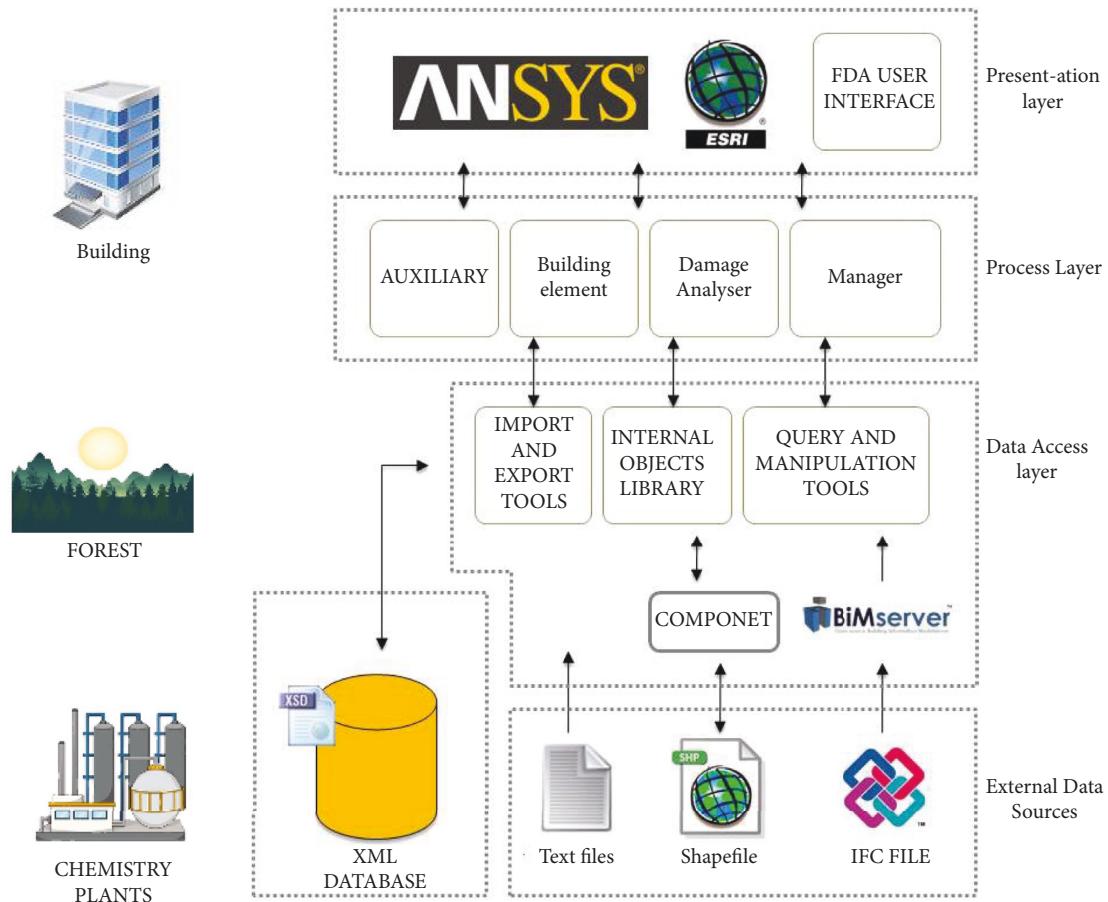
Building

FOREST

CHEMISTRY PLANTS

ANSYS

ESRI

FDA USER INTERFACE

Present-ation layer

AUXILIARY

Building element

Damage Analyser

Manager

Process Layer

IMPORT AND EXPORT TOOLS

INTERNAL OBJECTS LIBRARY

QUERY AND MANIPULATION TOOLS

Data Access layer

COMPONET

BIMserver

XSD

XML DATABASE

SHP

Text files

Shapefile

IFC FILE

External Data Sources